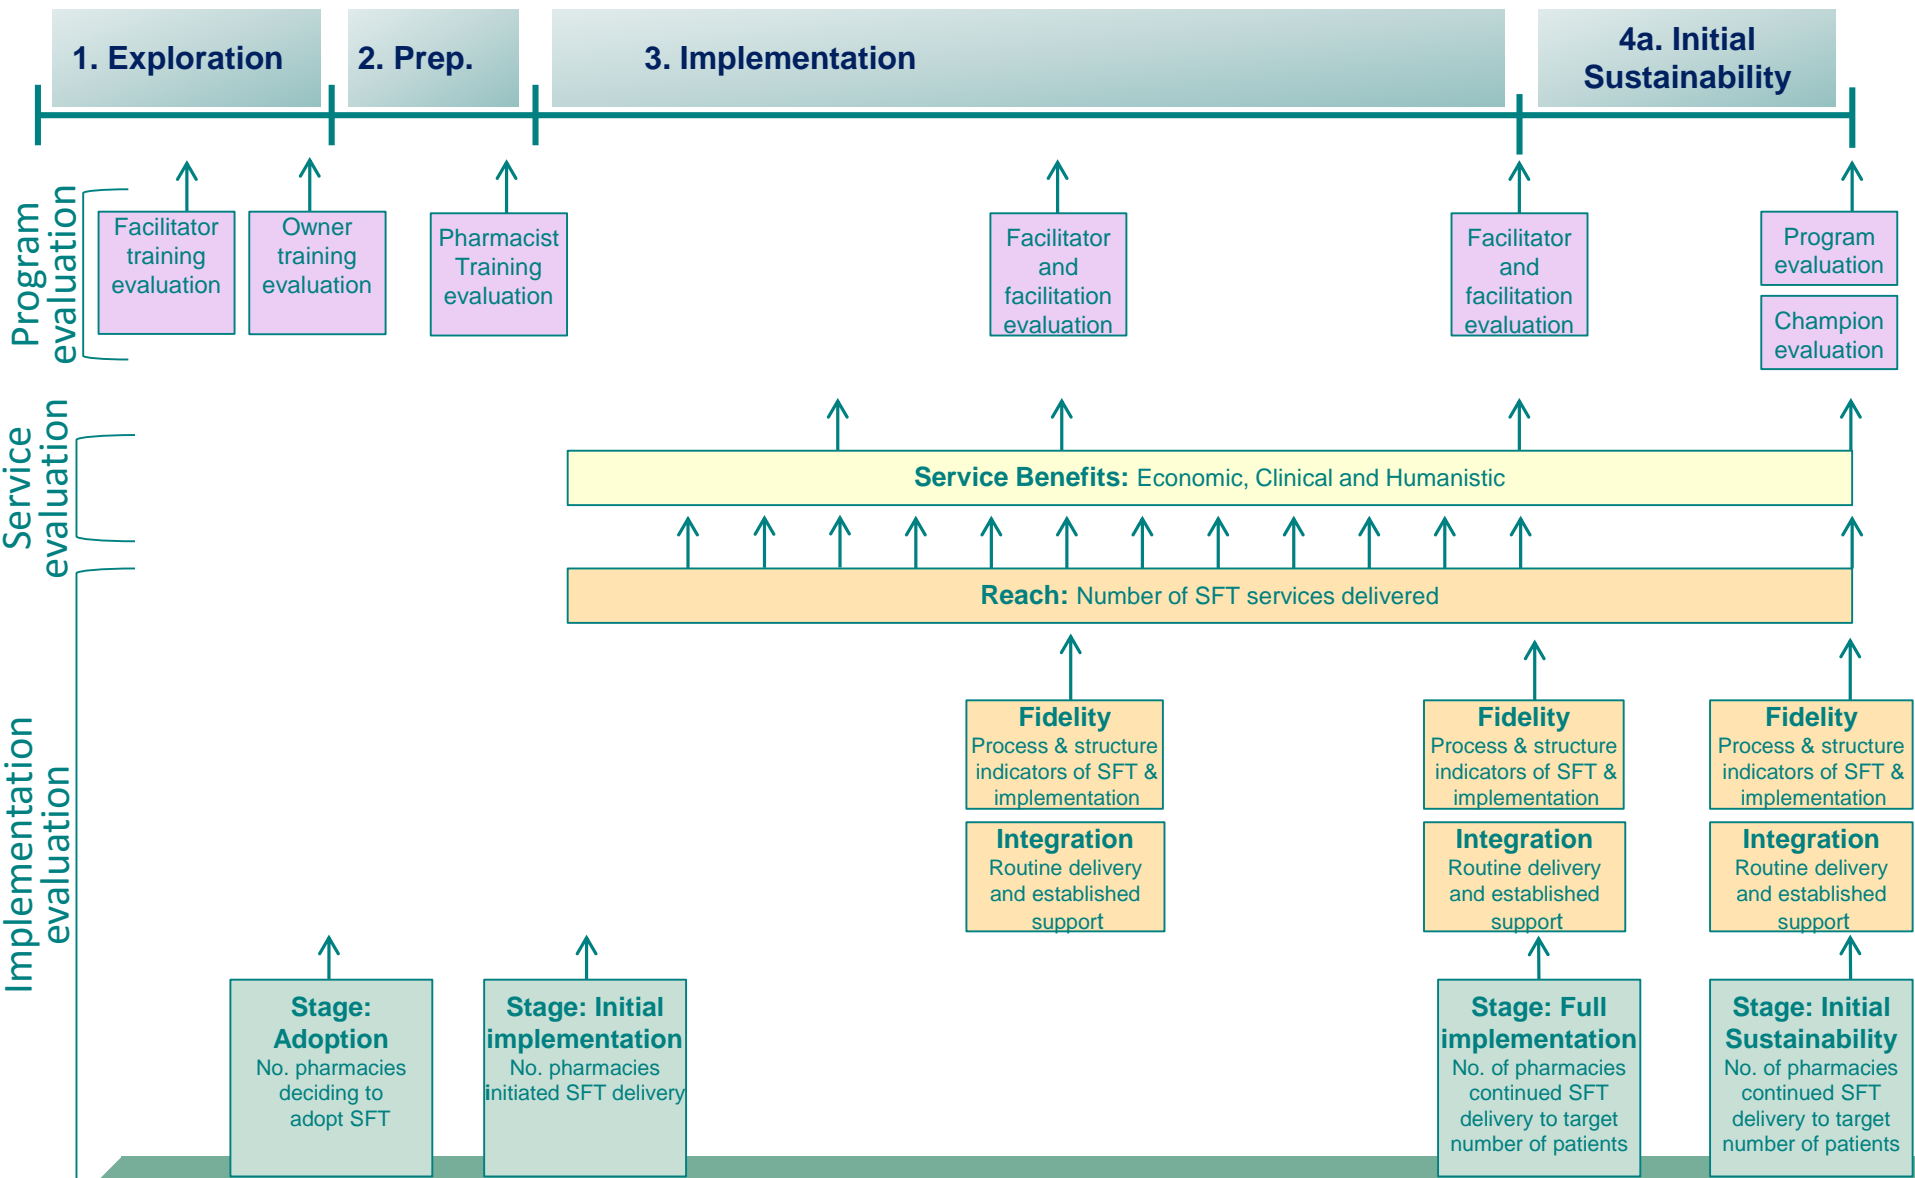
1. Exploration

2. Prep.

3. Implementation

4a. Initial Sustainability

Program evaluation

Facilitator training evaluation

Owner training evaluation

Pharmacist Training evaluation

Facilitator and facilitation evaluation

Facilitator and facilitation evaluation

Program evaluation

Champion evaluation

Service evaluation

Service Benefits: Economic, Clinical and Humanistic

Reach: Number of SFT services delivered

Implementation evaluation

Fidelity
Process & structure indicators of SFT & implementation

Integration
Routine delivery and established support

Fidelity
Process & structure indicators of SFT & implementation

Integration
Routine delivery and established support

Fidelity
Process & structure indicators of SFT & implementation

Integration
Routine delivery and established support

Stage: Adoption
No. pharmacies deciding to adopt SFT

Stage: Initial implementation
No. pharmacies initiated SFT delivery

Stage: Full implementation
No. of pharmacies continued SFT delivery to target number of patients

Stage: Initial Sustainability
No. of pharmacies continued SFT delivery to target number of patients